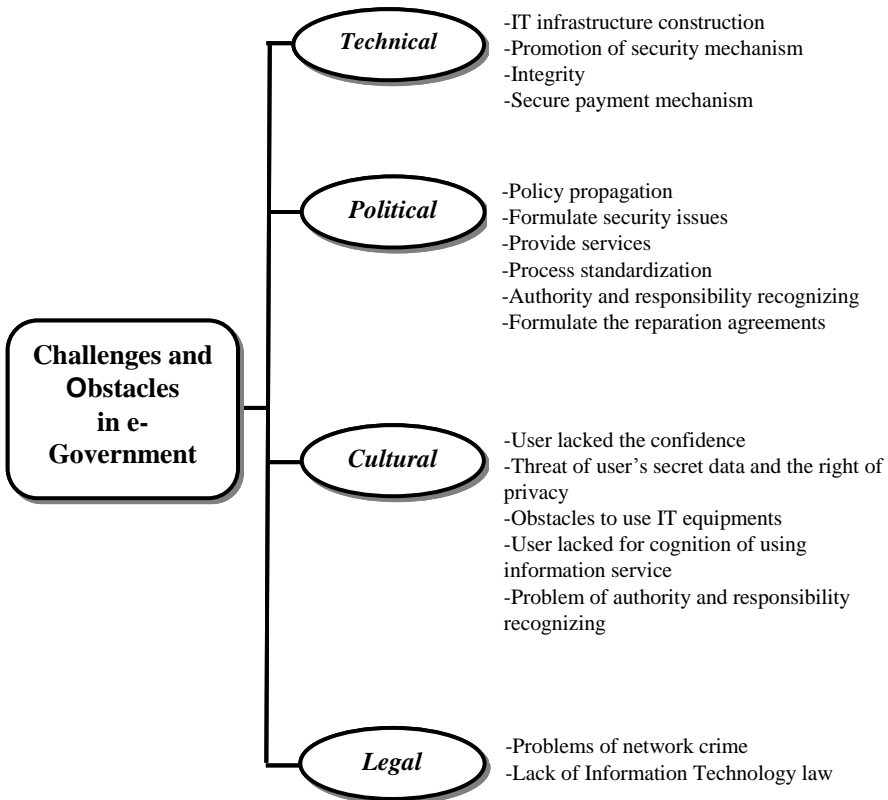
Challenges and Obstacles in e-Government

Technical

-IT infrastructure construction
-Promotion of security mechanism
-Integrity
-Secure payment mechanism

Political

-Policy propagation
-Formulate security issues
-Provide services
-Process standardization
-Authority and responsibility recognizing
-Formulate the reparation agreements

Cultural

-User lacked the confidence
-Threat of user's secret data and the right of privacy
-Obstacles to use IT equipments
-User lacked for cognition of using information service
-Problem of authority and responsibility recognizing

Legal

-Problems of network crime
-Lack of Information Technology law